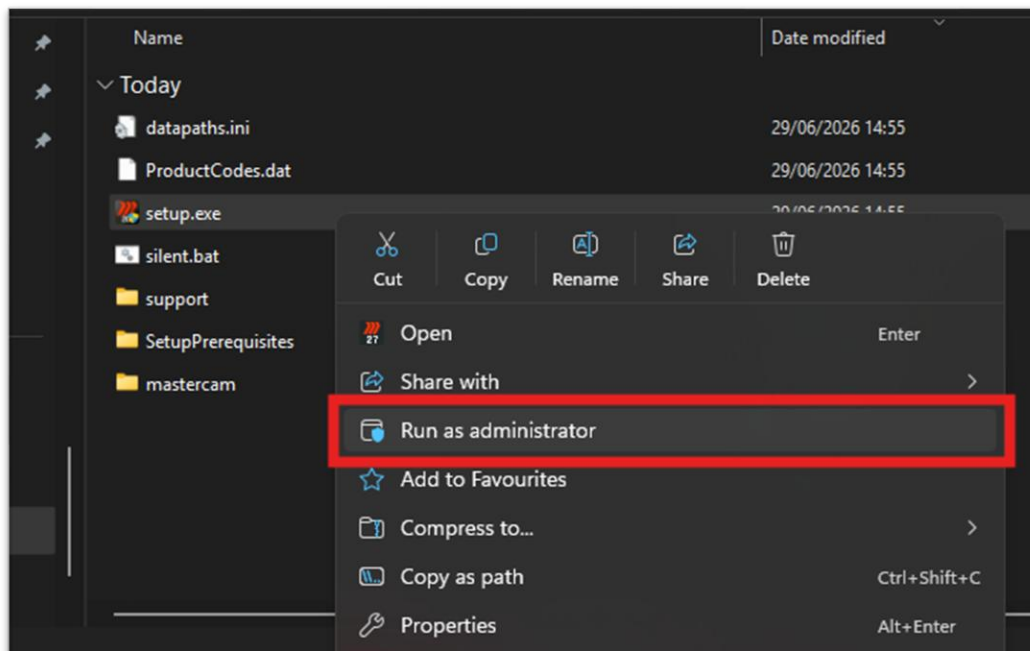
Name
Date modified

Today
datapaths.ini 29/06/2026 14:55
ProductCodes.dat 29/06/2026 14:55
setup.exe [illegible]
silent.bat
support
SetupPrerequisites
mastercam

Cut
Copy
Rename
Share
Delete

Open Enter
Share with
Run as administrator
Add to Favourites
Compress to...
Copy as path Ctrl+Shift+C
Properties Alt+Enter